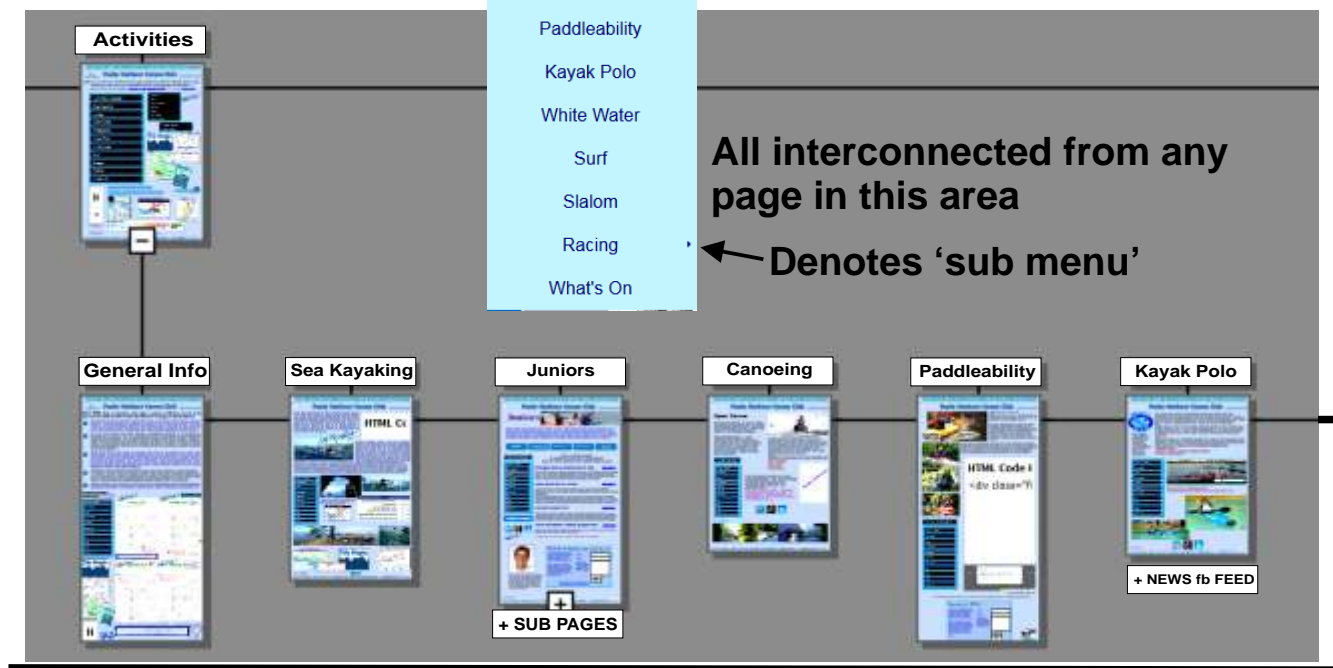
Activities

Paddleability
Kayak Polo
White Water
Surf
Slalom
Racing
What's On

All interconnected from any page in this area

Denotes 'sub menu'

General Info

Sea Kayaking

HTML C

Juniors

+ SUB PAGES

Canoeing

Paddleability

HTML Code I
<div class="

Kayak Polo

+ NEWS fb FEED